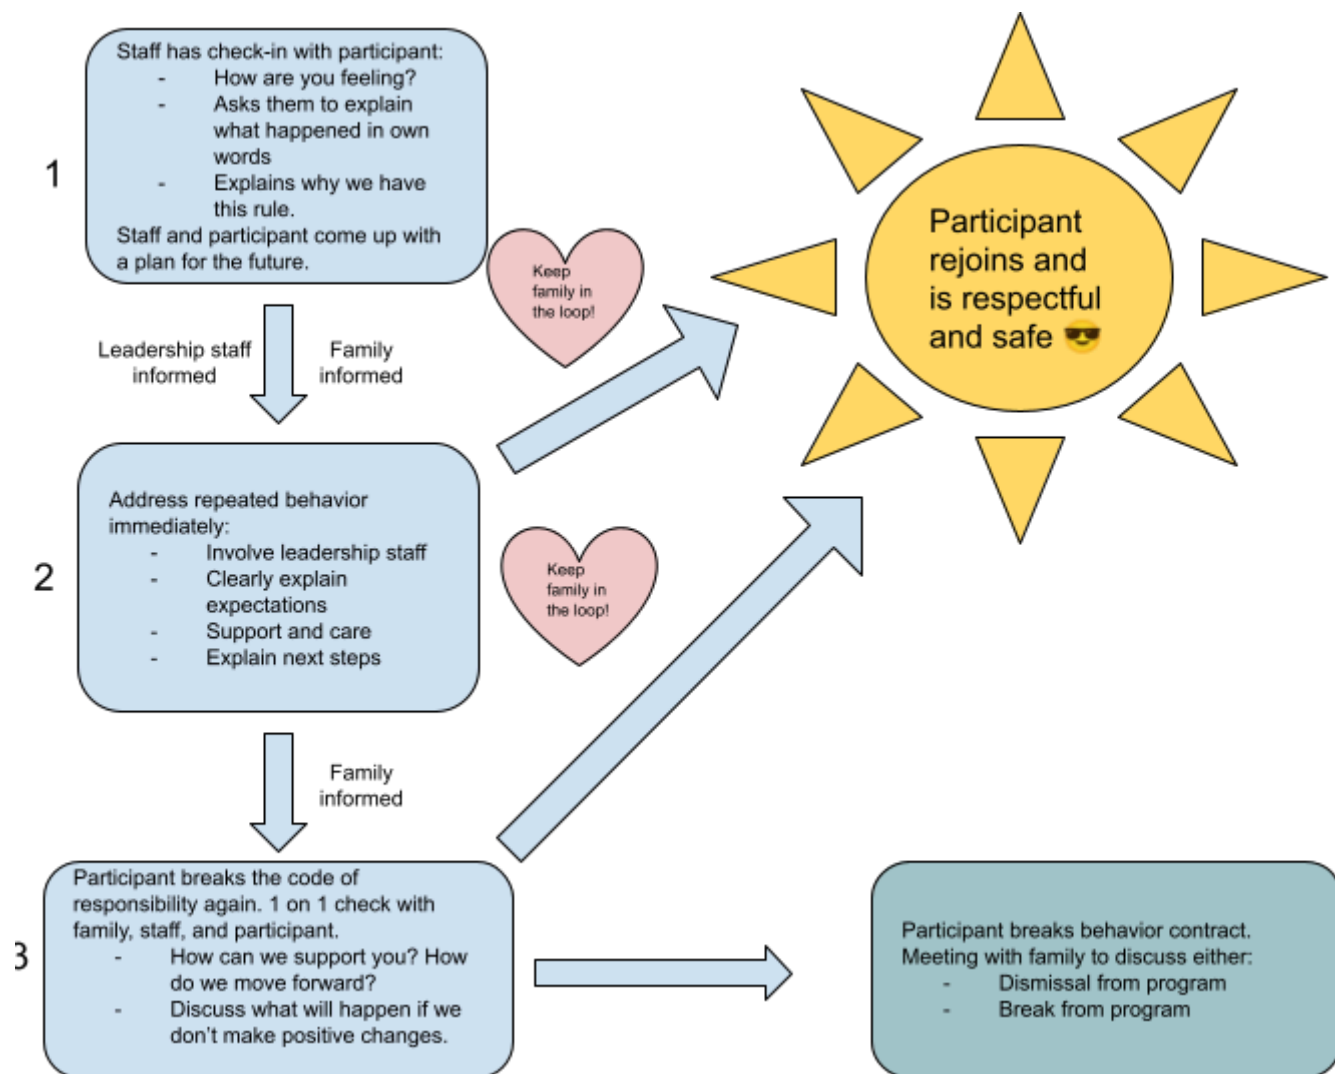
1

Staff has check-in with participant:
- How are you feeling?
- Asks them to explain what happened in own words
- Explains why we have this rule.
Staff and participant come up with a plan for the future.

Keep family in the loop!

Participant rejoins and is respectful and safe 😎

Leadership staff informed

Family informed

2

Address repeated behavior immediately:
- Involve leadership staff
- Clearly explain expectations
- Support and care
- Explain next steps

Keep family in the loop!

Family informed

3

Participant breaks the code of responsibility again. 1 on 1 check with family, staff, and participant.
- How can we support you? How do we move forward?
- Discuss what will happen if we don't make positive changes.

Participant breaks behavior contract. Meeting with family to discuss either:
- Dismissal from program
- Break from program